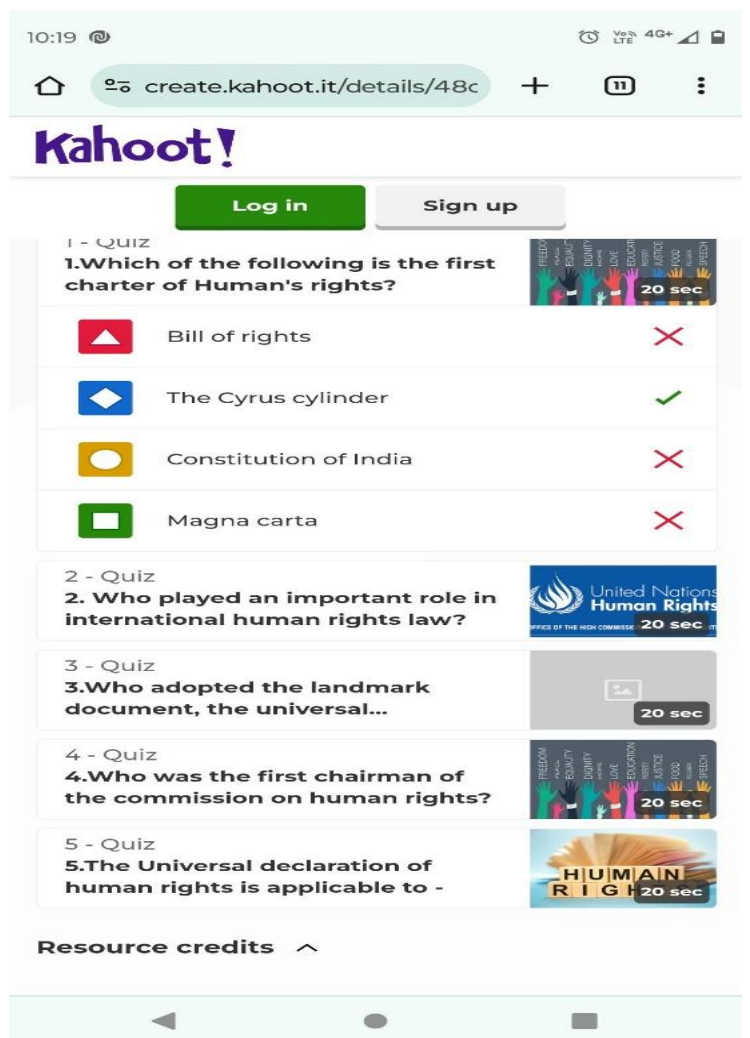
10:19

Vo) LTE 4G+

create.kahoot.it/details/48c

11

Kahoot!

Log in

Sign up

1 - Quiz
1.Which of the following is the first charter of Human's rights?

FREEDOM EQUALITY DIGNITY LOVE EDUCATION JUSTICE FOOD SPEECH

20 sec

Bill of rights

The Cyrus cylinder

Constitution of India

Magna carta

2 - Quiz
2. Who played an important role in international human rights law?

United Nations Human Rights
OFFICE OF THE HIGH COMMISSI

20 sec

3 - Quiz
3.Who adopted the landmark document, the universal...

20 sec

4 - Quiz
4.Who was the first chairman of the commission on human rights?

FREEDOM EQUALITY DIGNITY LOVE EDUCATION JUSTICE FOOD SPEECH

20 sec

5 - Quiz
5.The Universal declaration of human rights is applicable to -

HUMAN RIGH

20 sec

Resource credits